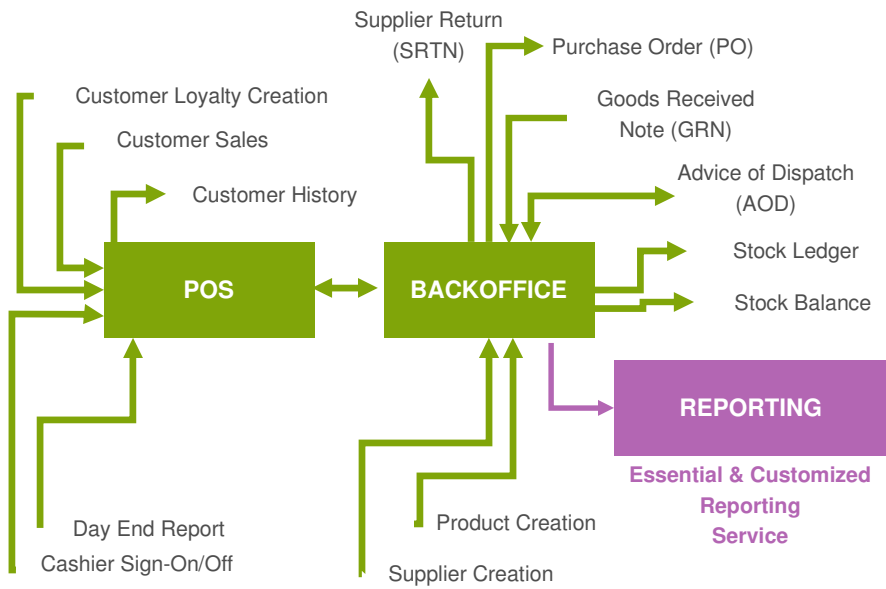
Supplier Return (SRTN)

Purchase Order (PO)

Customer Loyalty Creation

Goods Received Note (GRN)

Customer Sales

Advice of Dispatch (AOD)

Customer History

Stock Ledger

POS

BACKOFFICE

Stock Balance

REPORTING

Essential & Customized Reporting Service

Day End Report

Product Creation

Cashier Sign-On/Off

Supplier Creation